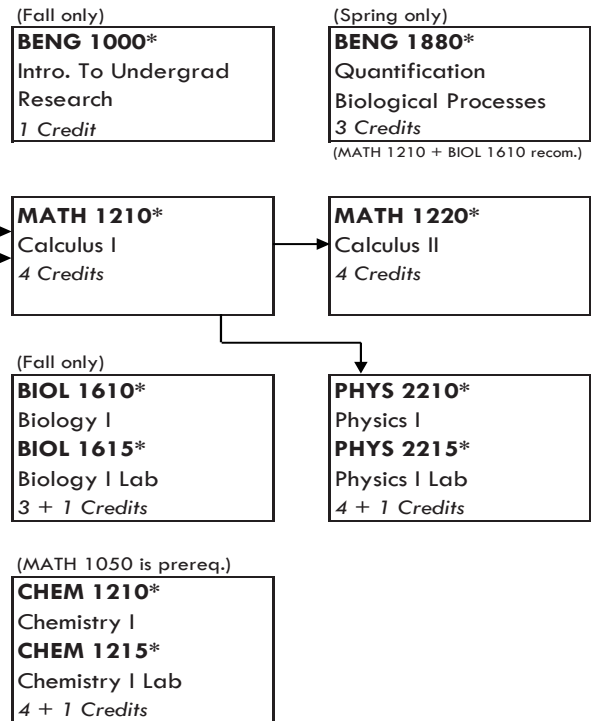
(Fall only)
**BENG 1000***
Intro. To Undergrad Research
*1 Credit*

(Spring only)
**BENG 1880***
Quantification Biological Processes
*3 Credits*
(MATH 1210 + BIOL 1610 recom.)

**MATH 1210***
Calculus I
*4 Credits*

**MATH 1220***
Calculus II
*4 Credits*

(Fall only)
**BIOL 1610***
Biology I
**BIOL 1615***
Biology I Lab
*3 + 1 Credits*

**PHYS 2210***
Physics I
**PHYS 2215***
Physics I Lab
*4 + 1 Credits*

(MATH 1050 is prereq.)
**CHEM 1210***
Chemistry I
**CHEM 1215***
Chemistry I Lab
*4 + 1 Credits*